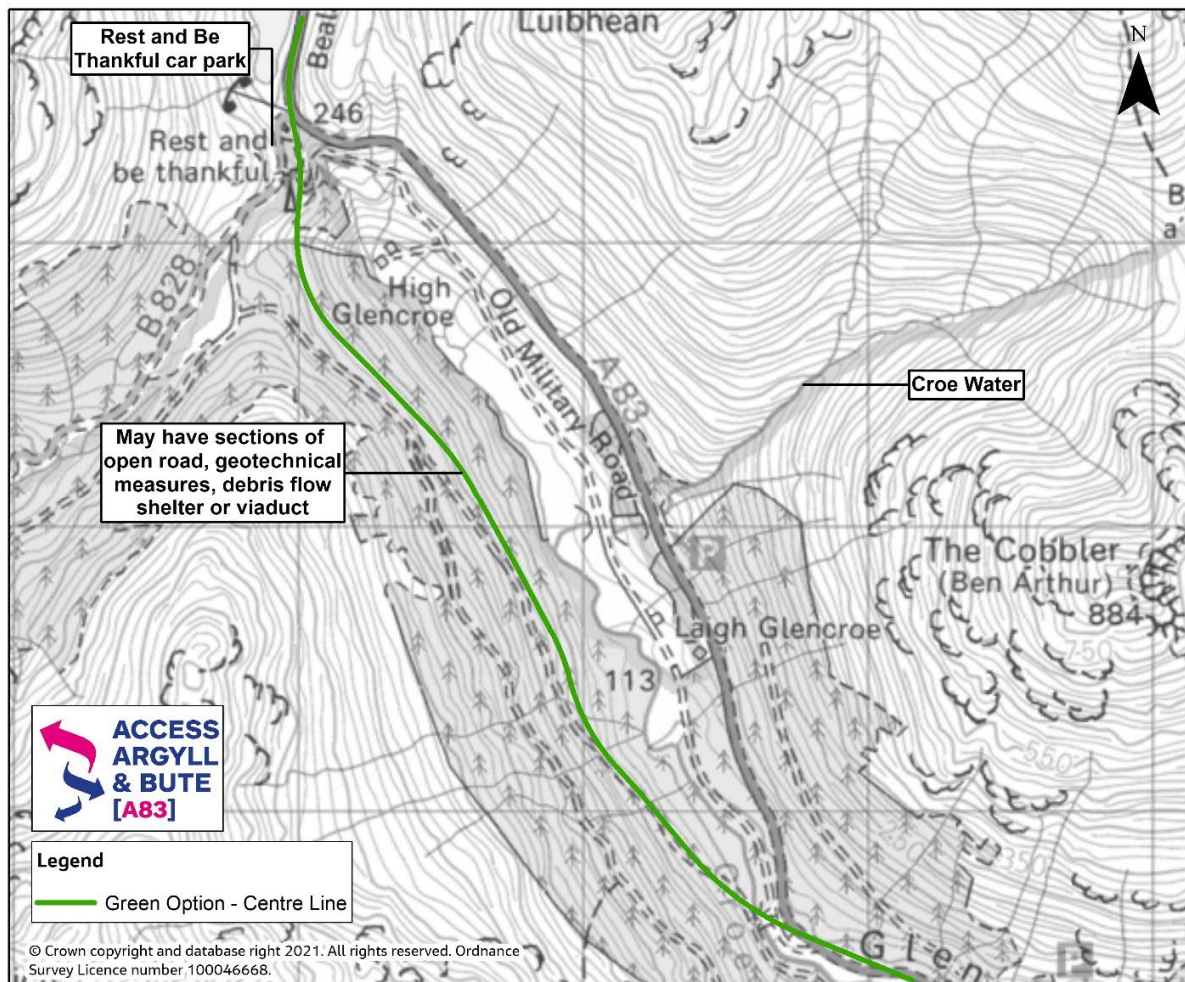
Luibhean

N

Rest and Be Thankful car park

Beat

246

Rest and be thankful

B

a'

B 828

High Glencroe

Old Military Road

A 83

Croe Water

May have sections of open road, geotechnical measures, debris flow shelter or viaduct

P

The Cobbler (Ben Arthur) 884

750

Laigh Glencroe

113

550

350

ACCESS ARGYLL & BUTE [A83]

Legend

Green Option - Centre Line

© Crown copyright and database right 2021. All rights reserved. Ordnance Survey Licence number 100046668.

Glen

P